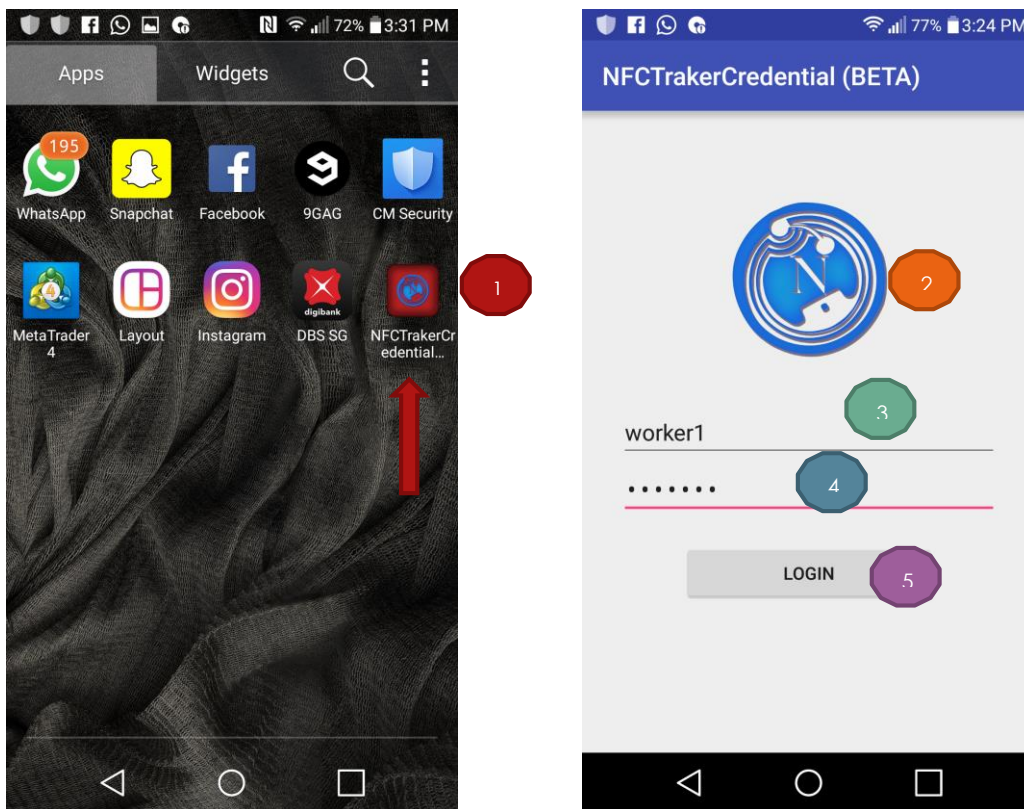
72% 3:31 PM

Apps Widgets

195

WhatsApp Snapchat Facebook 9GAG CM Security

MetaTrader 4 Layout Instagram DBS SG NFCTrakerCredential...

digibank

1

77% 3:24 PM

NFCTrakerCredential (BETA)

N

2

3

worker1

4

•••••••

LOGIN

5